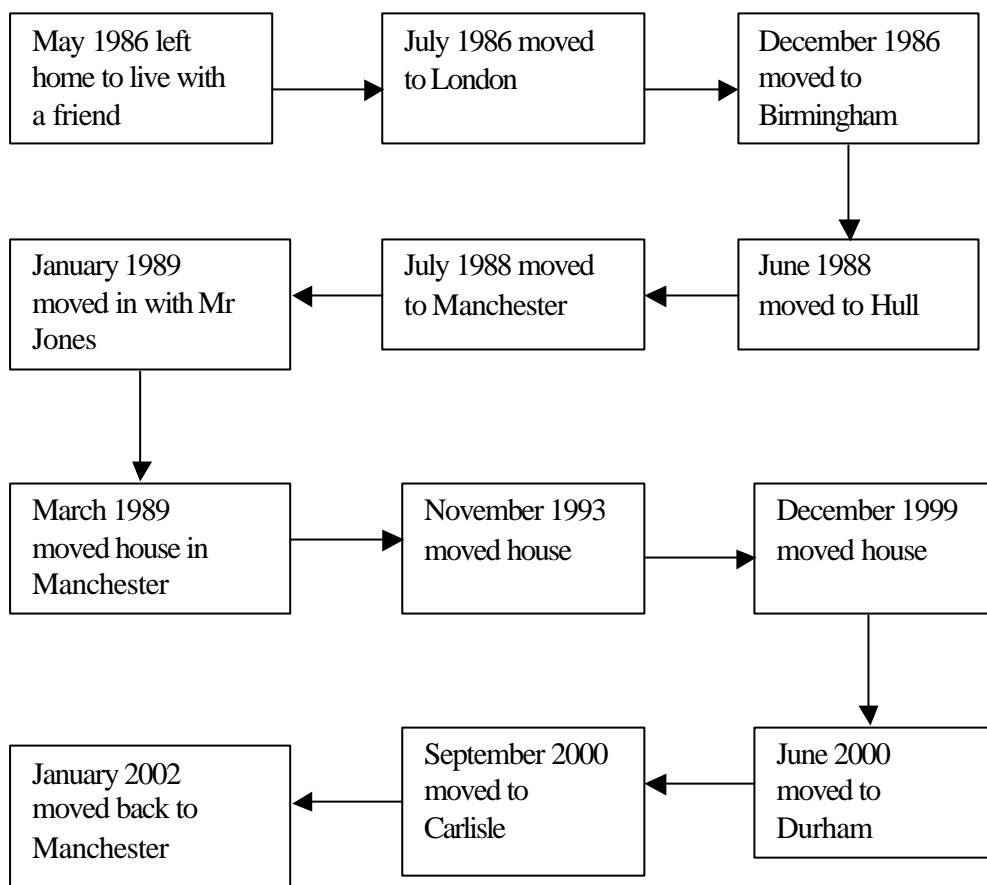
May 1986 left home to live with a friend

July 1986 moved to London

December 1986 moved to Birmingham

June 1988 moved to Hull

July 1988 moved to Manchester

January 1989 moved in with Mr Jones

March 1989 moved house in Manchester

November 1993 moved house

December 1999 moved house

June 2000 moved to Durham

September 2000 moved to Carlisle

January 2002 moved back to Manchester